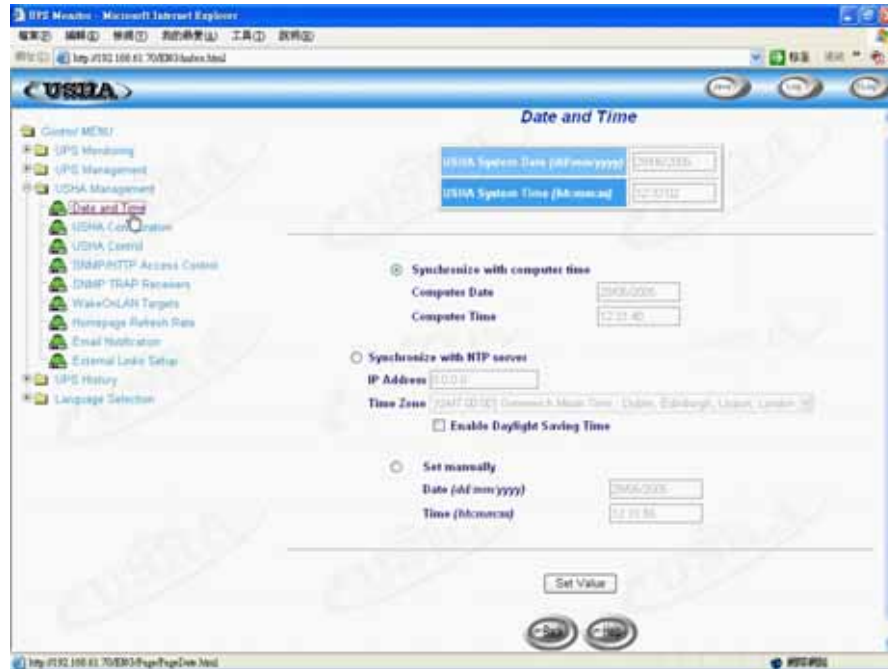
UPS Monitor - Microsoft Internet Explorer

檔案(F) 編輯(E) 檢視(V) 我的最愛(A) 工具(T) 說明(H)

網址(D) http://192.168.61.70/EBO/index.html

USHA

Date and Time

Control MENU
UPS Monitoring
UPS Management
USHA Management
Date and Time
USHA Configuration
USHA Control
SNMP/HTTP Access Control
SNMP TRAP Receivers
WakeOnLAN Targets
Homepage Refresh Rate
Email Notification
External Links Setup
UPS History
Language Selection

| USHA System Date (dd/mm/yyyy) | 29/06/2005 |
|---|---|
| USHA System Time (hh:mm:ss) | 12:10:02 |

Synchronize with computer time
Computer Date 29/06/2005
Computer Time 12:11:40

Synchronize with NTP server
IP Address 0.0.0.0
Time Zone (GMT 00:00) Greenwich Mean Time : Dublin, Edinburgh, Lisbon, London
Enable Daylight Saving Time

Set manually
Date (dd/mm/yyyy) 29/06/2005
Time (hh:mm:ss) 12:10:55

Set Value

http://192.168.61.70/EBO/Page/PageDate.html